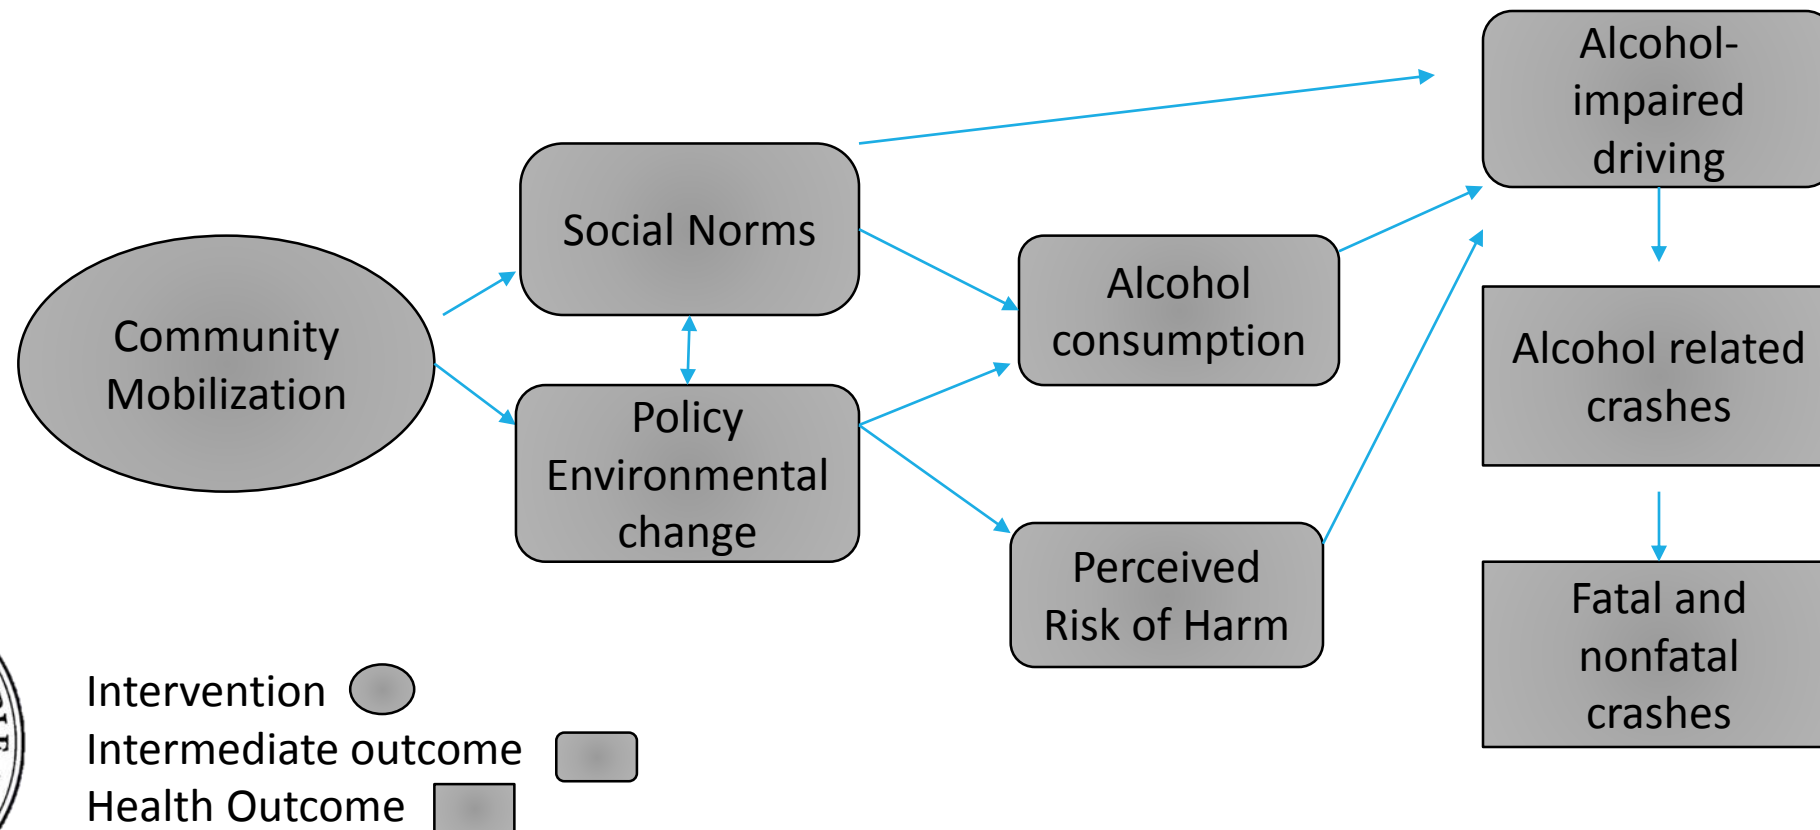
Community Mobilization

Social Norms

Policy Environmental change

Alcohol consumption

Perceived Risk of Harm

Alcohol-impaired driving

Alcohol related crashes

Fatal and nonfatal crashes

Intervention
Intermediate outcome
Health Outcome